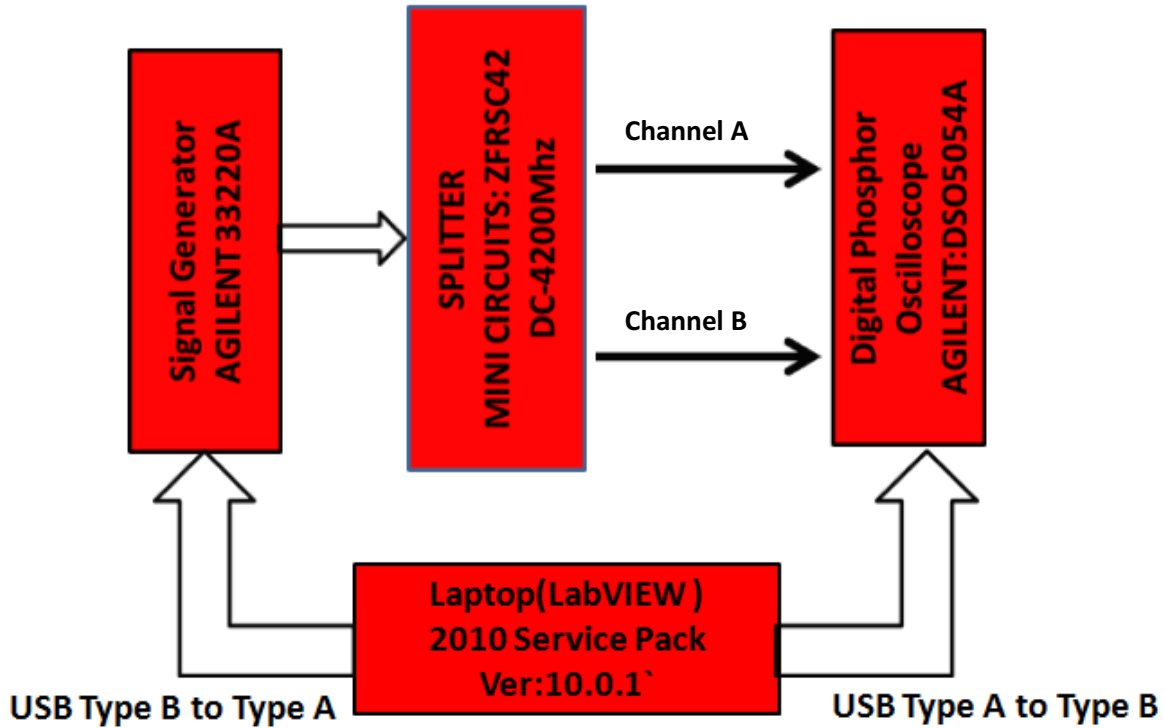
Signal Generator
AGILENT 33220A

SPLITTER
MINI CIRCUITS: ZFRSC42
DC-4200Mhz

Channel A

Channel B

Digital Phosphor
Oscilloscope
AGILENT:DSO5054A

Laptop(LabVIEW )
2010 Service Pack
Ver:10.0.1`

USB Type B to Type A

USB Type A to Type B